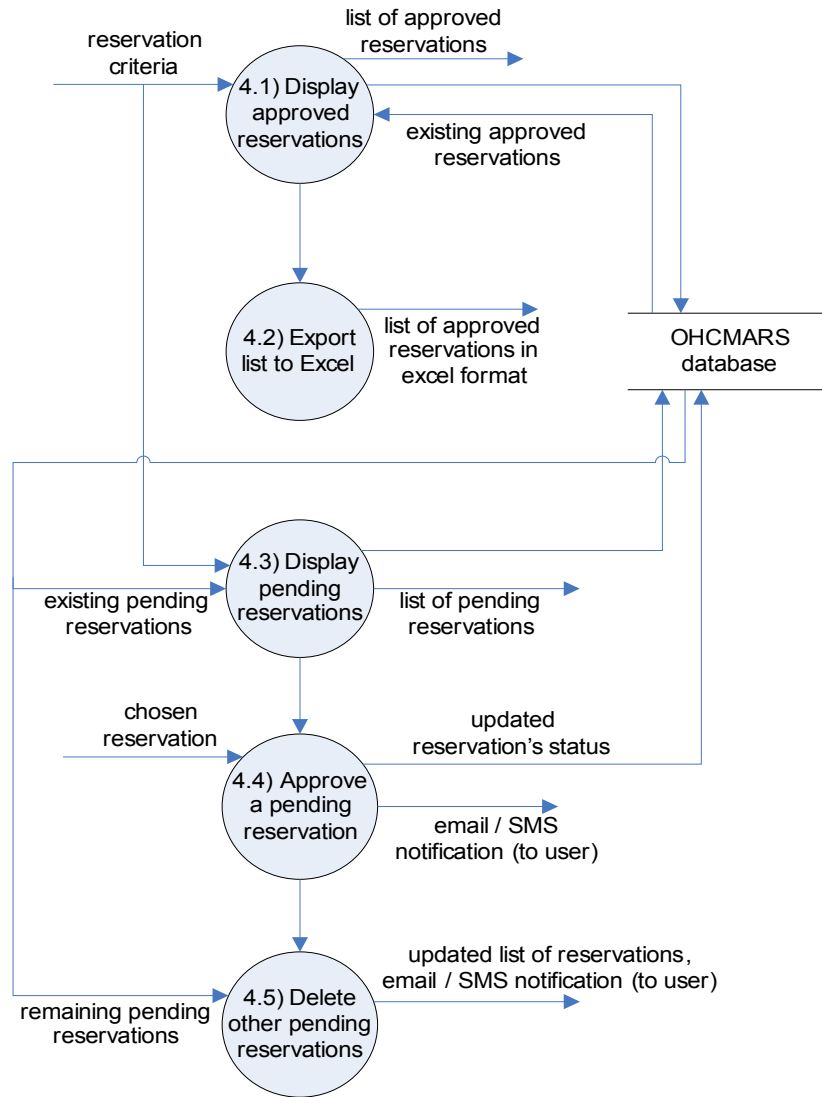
list of approved reservations

reservation criteria

4.1) Display approved reservations

existing approved reservations

4.2) Export list to Excel

list of approved reservations in excel format

OHCMARS database

4.3) Display pending reservations

existing pending reservations

list of pending reservations

chosen reservation

updated reservation's status

4.4) Approve a pending reservation

email / SMS notification (to user)

updated list of reservations, email / SMS notification (to user)

remaining pending reservations

4.5) Delete other pending reservations